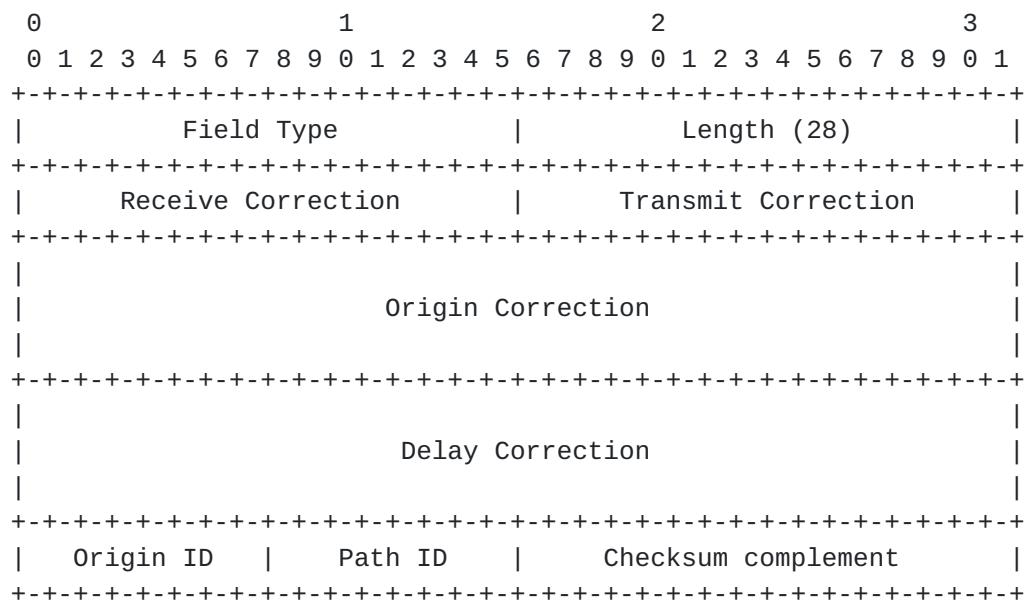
```
 0                   1                   2                   3
 0 1 2 3 4 5 6 7 8 9 0 1 2 3 4 5 6 7 8 9 0 1 2 3 4 5 6 7 8 9 0 1
+-+-+-+-+-+-+-+-+-+-+-+-+-+-+-+-+-+-+-+-+-+-+-+-+-+-+-+-+-+-+-+-+
|          Field Type           |          Length (28)          |
+-+-+-+-+-+-+-+-+-+-+-+-+-+-+-+-+-+-+-+-+-+-+-+-+-+-+-+-+-+-+-+-+
|      Receive Correction       |      Transmit Correction      |
+-+-+-+-+-+-+-+-+-+-+-+-+-+-+-+-+-+-+-+-+-+-+-+-+-+-+-+-+-+-+-+-+
|                                                               |
|                       Origin Correction                       |
|                                                               |
+-+-+-+-+-+-+-+-+-+-+-+-+-+-+-+-+-+-+-+-+-+-+-+-+-+-+-+-+-+-+-+-+
|                                                               |
|                        Delay Correction                       |
|                                                               |
+-+-+-+-+-+-+-+-+-+-+-+-+-+-+-+-+-+-+-+-+-+-+-+-+-+-+-+-+-+-+-+-+
|   Origin ID   |    Path ID    |      Checksum complement      |
+-+-+-+-+-+-+-+-+-+-+-+-+-+-+-+-+-+-+-+-+-+-+-+-+-+-+-+-+-+-+-+-+
```